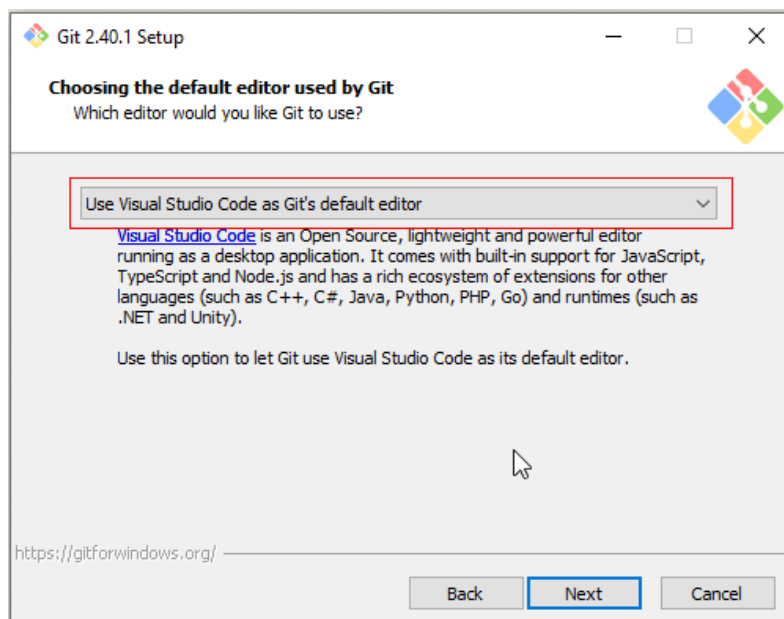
Git 2.40.1 Setup

Choosing the default editor used by Git
Which editor would you like Git to use?

Use Visual Studio Code as Git's default editor

Visual Studio Code is an Open Source, lightweight and powerful editor running as a desktop application. It comes with built-in support for JavaScript, TypeScript and Node.js and has a rich ecosystem of extensions for other languages (such as C++, C#, Java, Python, PHP, Go) and runtimes (such as .NET and Unity).

Use this option to let Git use Visual Studio Code as its default editor.

https://gitforwindows.org/

Back
Next
Cancel